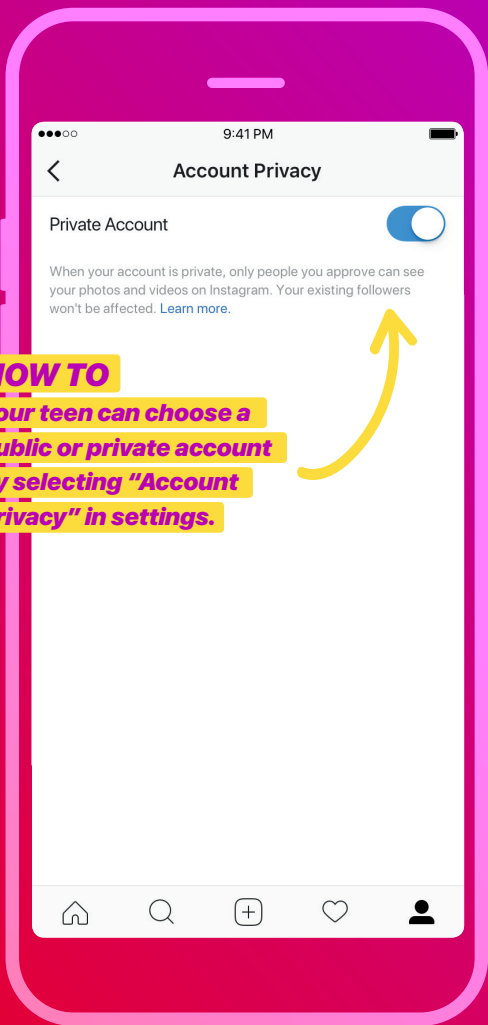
●●●○○ 9:41 PM

Account Privacy

Private Account

When your account is private, only people you approve can see your photos and videos on Instagram. Your existing followers won't be affected. Learn more.

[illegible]OW TO
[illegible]our teen can choose a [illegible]ublic or private account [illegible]y selecting "Account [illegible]rivacy" in settings.